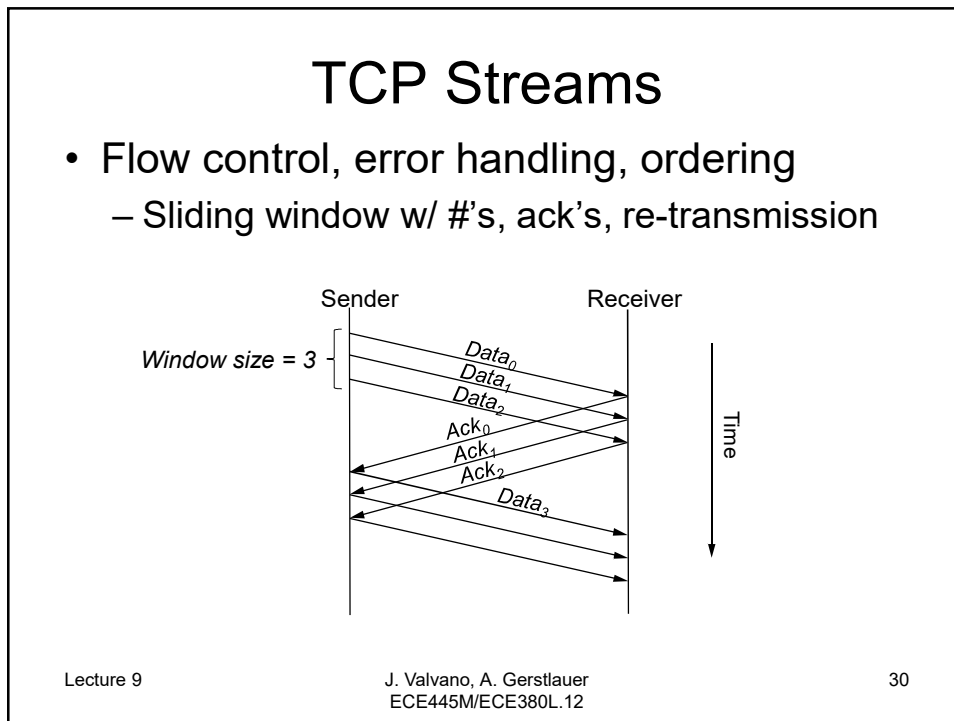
TCP Streams

• Flow control, error handling, ordering
  – Sliding window w/ #'s, ack's, re-transmission

Sender

Receiver

Window size = 3

$Data_0$

$Data_1$

$Data_2$

$Ack_0$

$Ack_1$

$Ack_2$

$Data_3$

Time

Lecture 9

J. Valvano, A. Gerstlauer
ECE445M/ECE380L.12

30